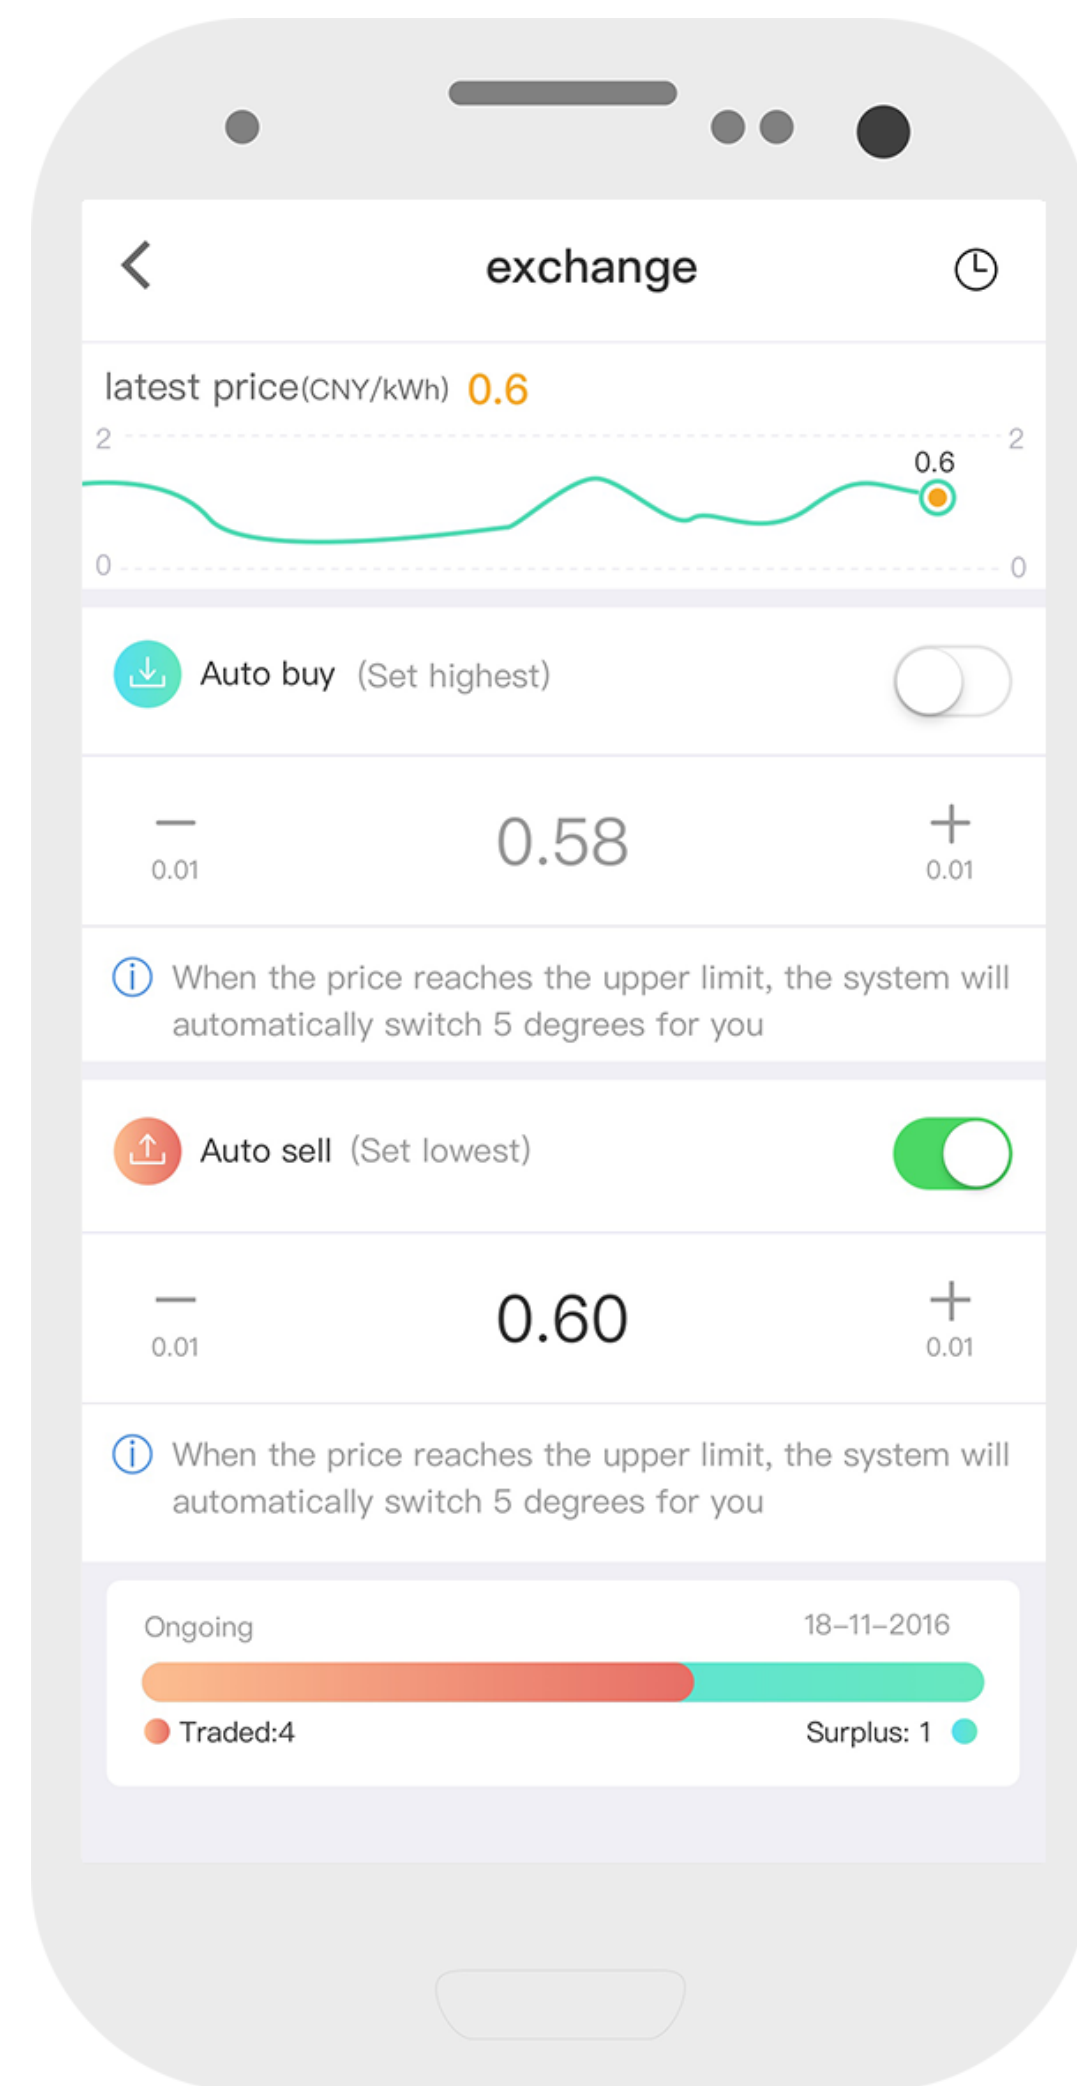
exchange

latest price(CNY/kWh) 0.6

2 2

0.6

0 0

Auto buy (Set highest)

— 0.01

0.58

+ 0.01

When the price reaches the upper limit, the system will automatically switch 5 degrees for you

Auto sell (Set lowest)

— 0.01

0.60

+ 0.01

When the price reaches the upper limit, the system will automatically switch 5 degrees for you

Ongoing 18–11–2016

Traded:4 Surplus: 1